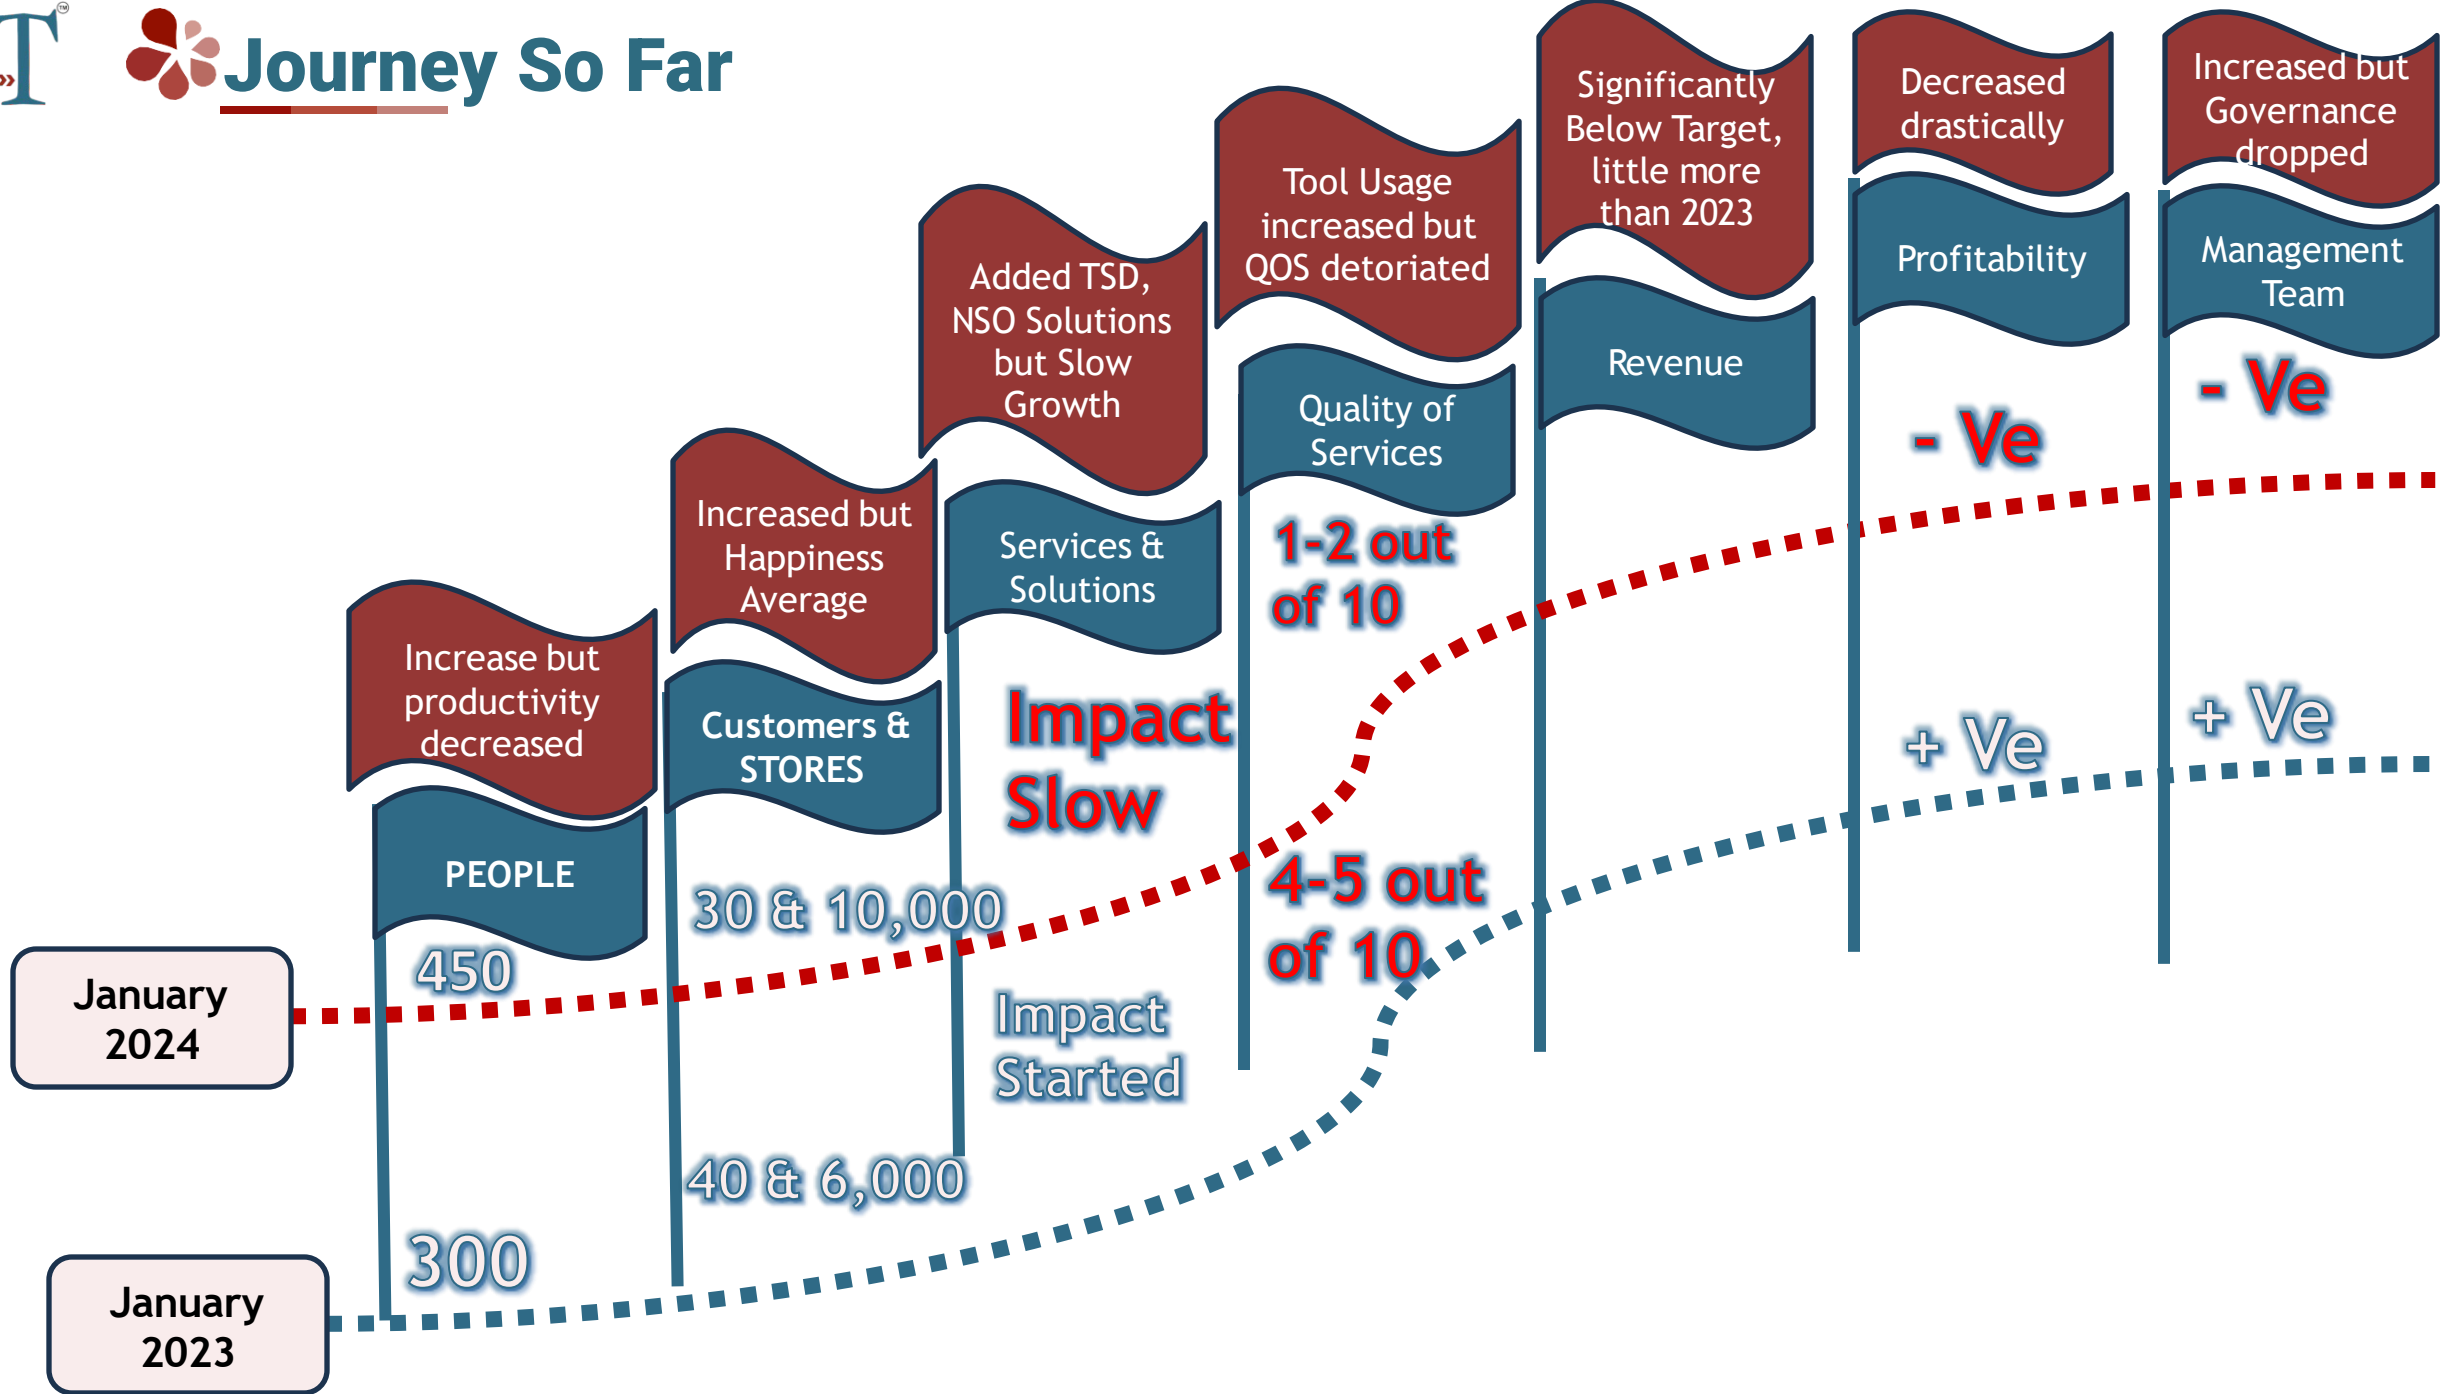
Journey So Far

Increase but productivity decreased

PEOPLE

450

300

Increased but Happiness Average

Customers & STORES

30 & 10,000

40 & 6,000

Added TSD, NSO Solutions but Slow Growth

Services & Solutions

Impact Slow

Impact Started

Tool Usage increased but QOS detoriated

Quality of Services

1-2 out of 10

4-5 out of 10

Significantly Below Target, little more than 2023

Revenue

Decreased drastically

Profitability

- Ve

+ Ve

Increased but Governance dropped

Management Team

- Ve

+ Ve

January 2024

January 2023